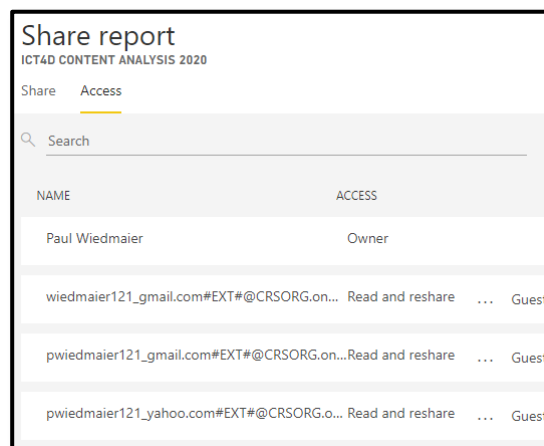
Share report
ICT4D CONTENT ANALYSIS 2020

Share Access

Search

| NAME | ACCESS | | |
|---|---|---|---|
| Paul Wiedmaier | Owner | | |
| wiedmaier121_gmail.com#EXT#@CRSORG.on... | Read and reshare | ... | Guest |
| pwiedmaier121_gmail.com#EXT#@CRSORG.on... | Read and reshare | ... | Guest |
| pwiedmaier121_yahoo.com#EXT#@CRSORG.o... | Read and reshare | ... | Guest |